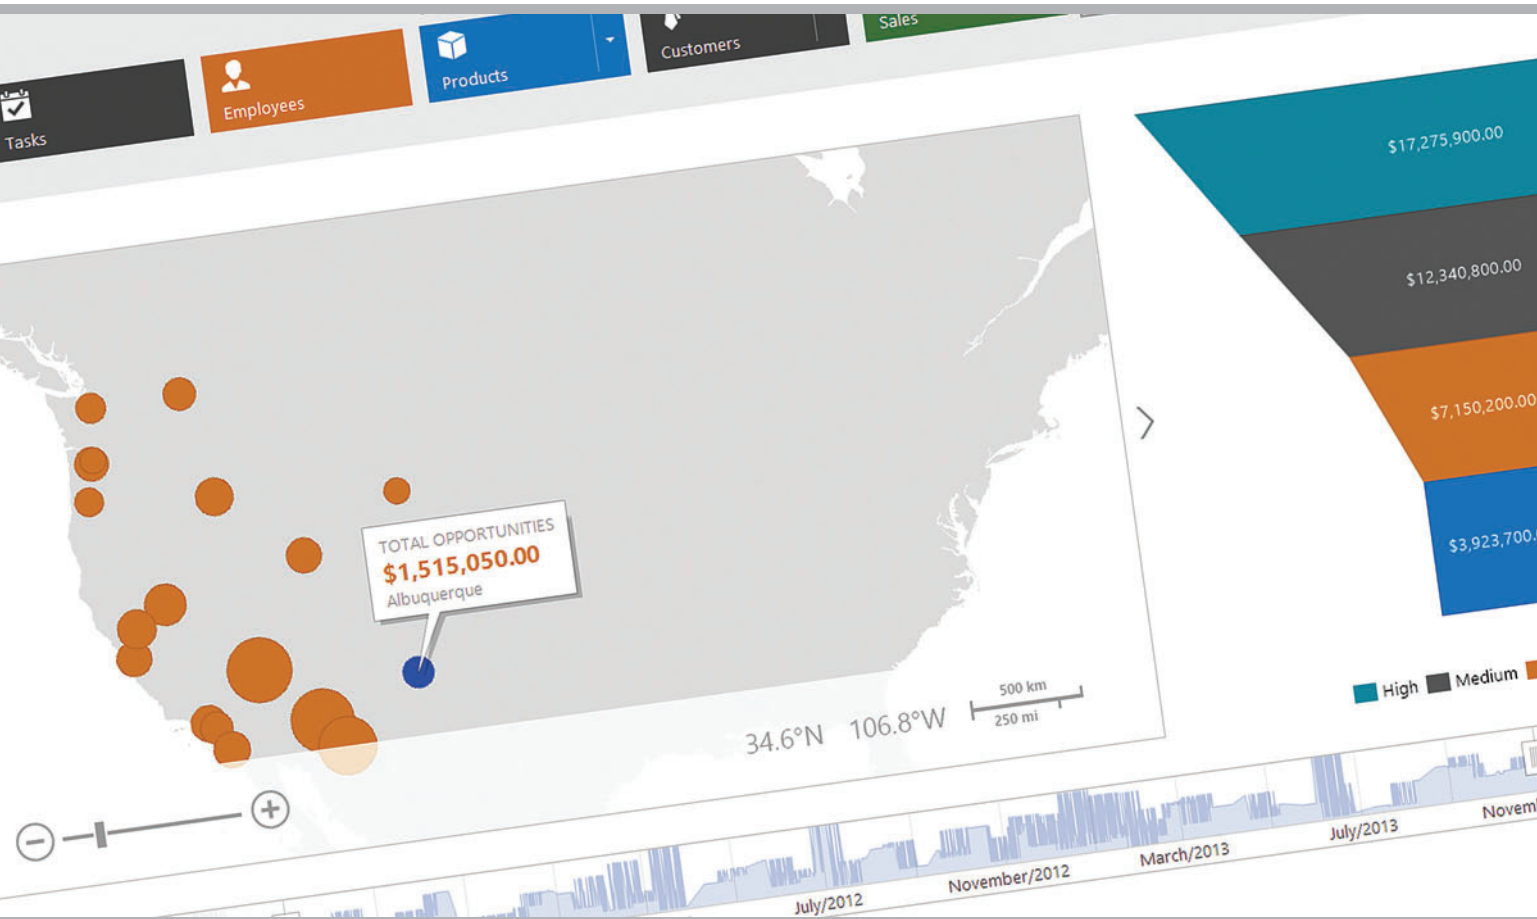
Tasks
Employees
Products
Customers
Sales

TOTAL OPPORTUNITIES
$1,515,050.00
Albuquerque

34.6°N 106.8°W
500 km
250 mi

$17,275,900.00
$12,340,800.00
$7,150,200.00
$3,923,700.

High Medium

July/2012
November/2012
March/2013
July/2013
Novem